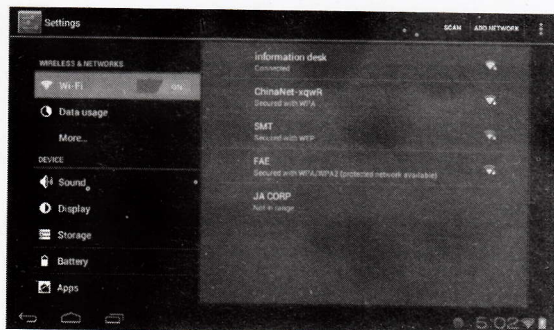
Settings

SCAN ADD NETWORK

WIRELESS & NETWORKS

Wi-Fi ON

Data usage

More...

DEVICE

Sound

Display

Storage

Battery

Apps

Information desk
Connected

ChinaNet-xqwR
Secured with WPA

SMT
Secured with WEP

FAE
Secured with WPA/WPA2 (protected network available)

JA CORP
Not in range

5:02